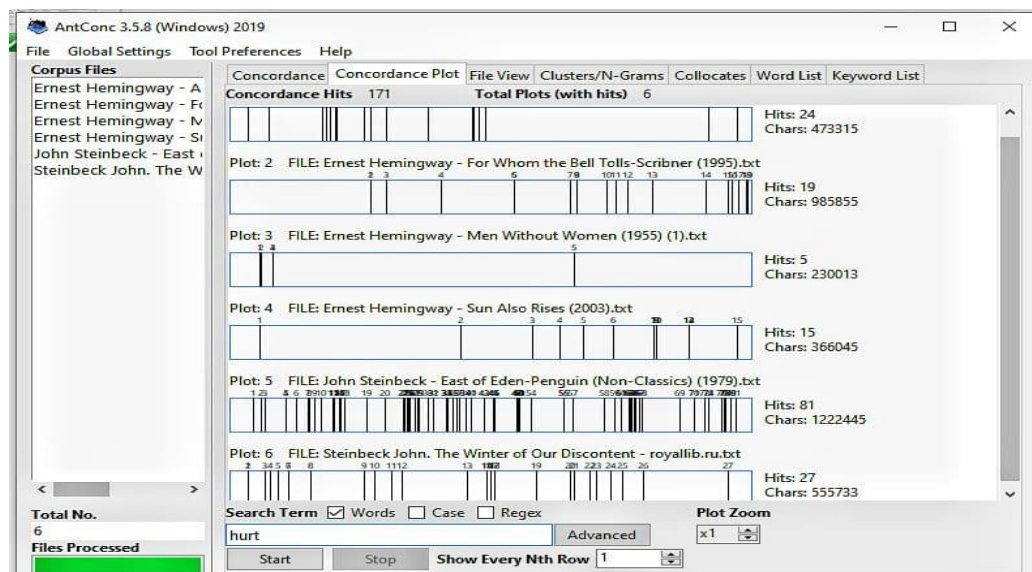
AntConc 3.5.8 (Windows) 2019

File Global Settings Tool Preferences Help

Corpus Files
Ernest Hemingway - A
Ernest Hemingway - Fo
Ernest Hemingway - M
Ernest Hemingway - Su
John Steinbeck - East
Steinbeck John. The W

Total No.
6
Files Processed

Concordance | Concordance Plot | File View | Clusters/N-Grams | Collocates | Word List | Keyword List

Concordance Hits 171 Total Plots (with hits) 6

Hits: 24
Chars: 473315

Plot: 2 FILE: Ernest Hemingway - For Whom the Bell Tolls-Scribner (1995).txt
2 3 4 5 78 101112 13 14 15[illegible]
Hits: 19
Chars: 985855

Plot: 3 FILE: Ernest Hemingway - Men Without Women (1955) (1).txt
1 2 3 5
Hits: 5
Chars: 230013

Plot: 4 FILE: Ernest Hemingway - Sun Also Rises (2003).txt
1 2 3 4 5 6 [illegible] 12 15
Hits: 15
Chars: 366045

Plot: 5 FILE: John Steinbeck - East of Eden-Penguin (Non-Classics) (1979).txt
1 2 3 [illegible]
Hits: 81
Chars: 1222445

Plot: 6 FILE: Steinbeck John. The Winter of Our Discontent - royallib.ru.txt
2 345 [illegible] 8 9 10 1112 13 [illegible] 19 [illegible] 223 2425 26 27
Hits: 27
Chars: 555733

Search Term ☑ Words ☐ Case ☐ Regex
hurt
Advanced
Plot Zoom
x1
Start Stop Show Every Nth Row 1